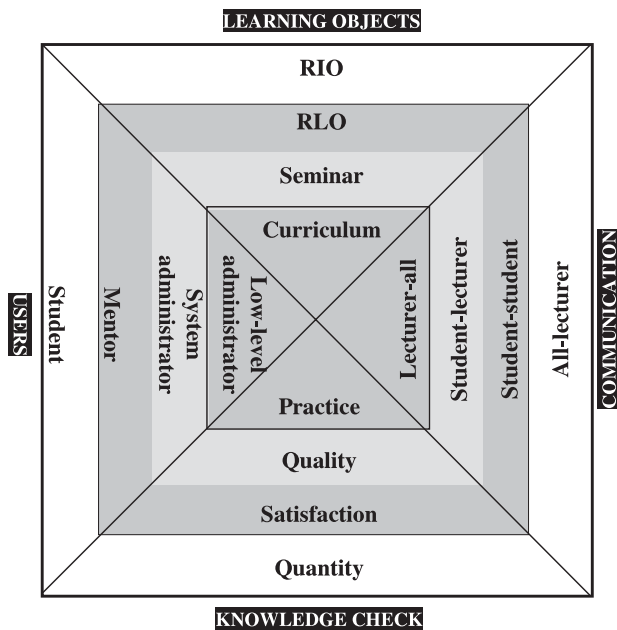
LEARNING OBJECTS

RIO

RLO

Seminar

Curriculum

USERS

Student

Mentor

System administrator

Low-level administrator

Lecturer-all

Student-lecturer

Student-student

All-lecturer

COMMUNICATION

Practice

Quality

Satisfaction

Quantity

KNOWLEDGE CHECK